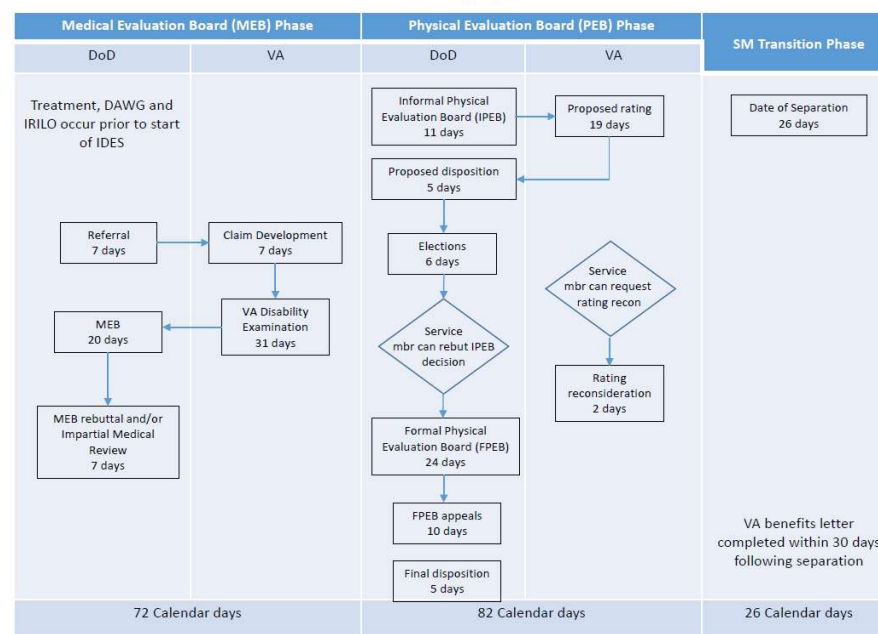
Medical Evaluation Board (MEB) Phase

DoD

VA

Treatment, DAWG and IRILO occur prior to start of IDES

Referral
7 days

Claim Development
7 days

VA Disability Examination
31 days

MEB
20 days

MEB rebuttal and/or Impartial Medical Review
7 days

72 Calendar days

Physical Evaluation Board (PEB) Phase

DoD

VA

Informal Physical Evaluation Board (IPEB)
11 days

Proposed rating
19 days

Proposed disposition
5 days

Elections
6 days

Service mbr can rebut IPEB decision

Service mbr can request rating recon

Rating reconsideration
2 days

Formal Physical Evaluation Board (FPEB)
24 days

FPEB appeals
10 days

Final disposition
5 days

82 Calendar days

SM Transition Phase

Date of Separation
26 days

VA benefits letter completed within 30 days following separation

26 Calendar days